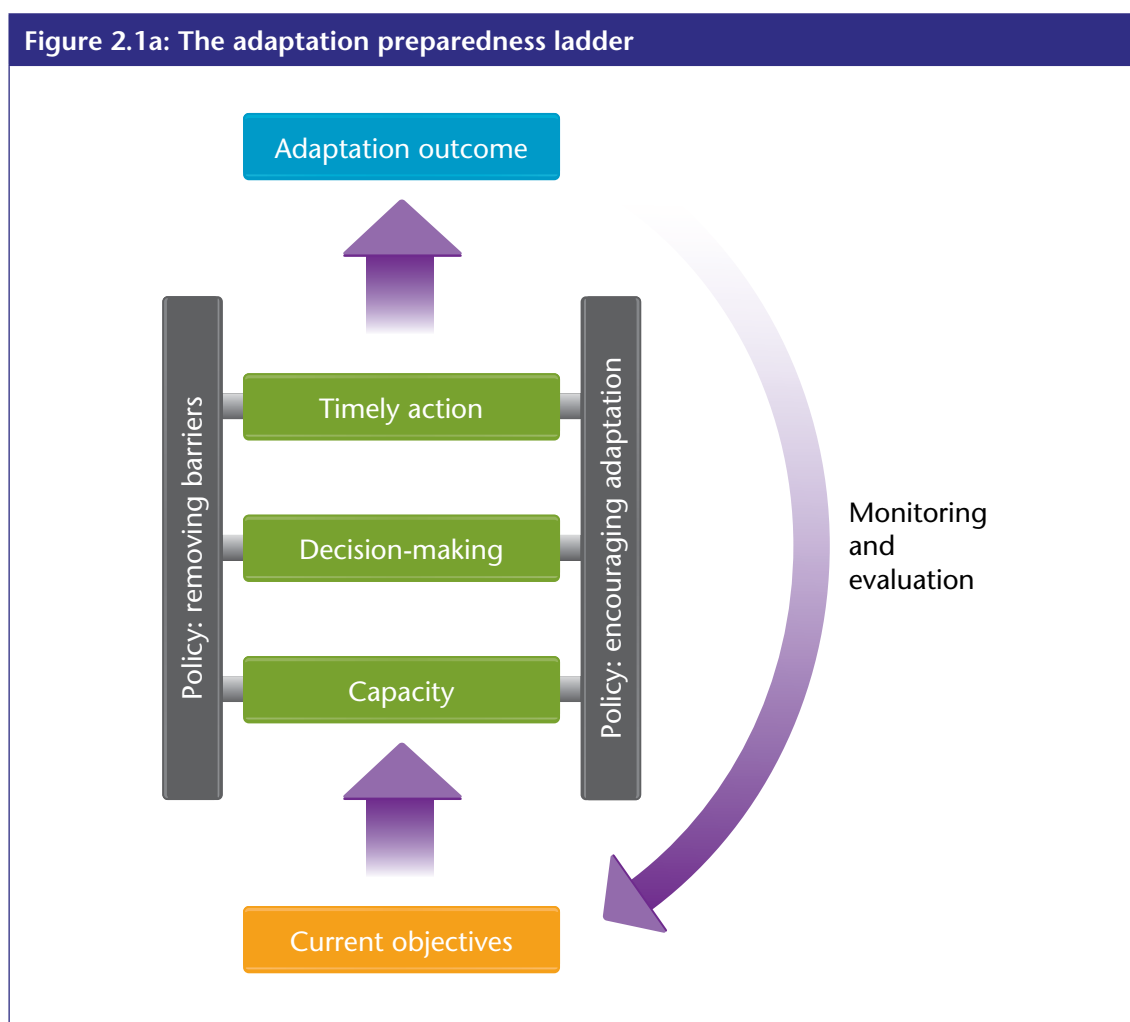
Figure 2.1a: The adaptation preparedness ladder

Adaptation outcome

Policy: removing barriers

Timely action

Decision-making

Capacity

Policy: encouraging adaptation

Monitoring and evaluation

Current objectives